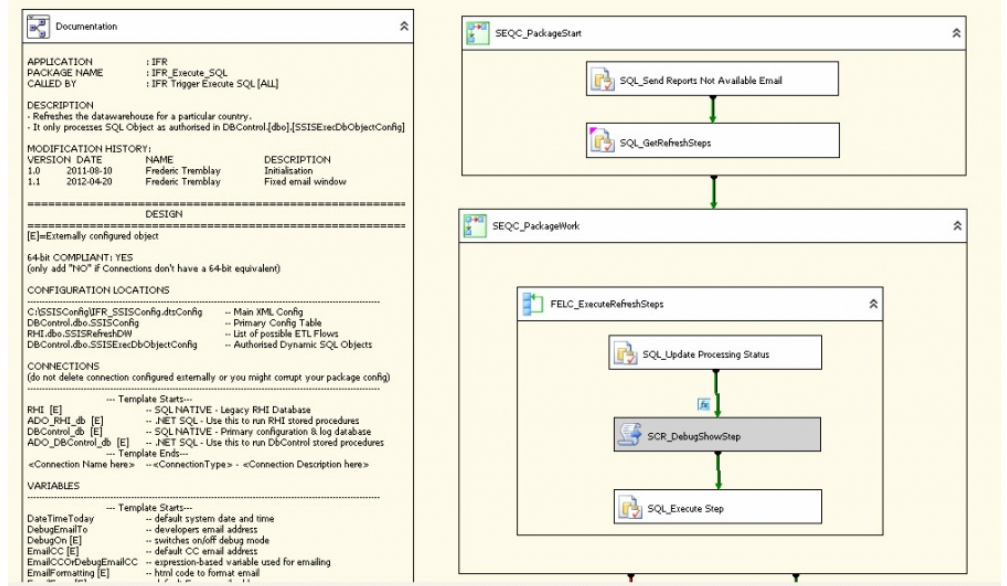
Documentation

APPLICATION : IFR
PACKAGE NAME : IFR_Execute_SQL
CALLED BY : IFR Trigger Execute SQL [ALL]

DESCRIPTION
- Refreshes the datawarehouse for a particular country.
- It only processes SQL Object as authorised in DBControl.[dbo].[SSISExecDbObjectConfig]

MODIFICATION HISTORY:

| VERSION | DATE | NAME | DESCRIPTION |
|---|---|---|---|
| 1.0 | 2011-08-10 | Frederic Tremblay | Initialisation |
| 1.1 | 2012-04-20 | Frederic Tremblay | Fixed email window |

DESIGN

[E]=Externally configured object

64-bit COMPLIANT: YES
(only add "NO" if Connections don't have a 64-bit equivalent)

CONFIGURATION LOCATIONS

C:\SSISConfig\IFR_SSISConfig.dtsConfig -- Main XML Config
DBControl.dbo.SSISConfig -- Primary Config Table
RHI.dbo.SSISRefreshDW -- List of possible ETL Flows
DBControl.dbo.SSISExecDbObjectConfig -- Authorised Dynamic SQL Objects

CONNECTIONS
(do not delete connection configured externally or you might corrupt your package config)

--- Template Starts---
RHI [E] -- SQL NATIVE - Legacy RHI Database
ADO_RHI_db [E] -- .NET SQL - Use this to run RHI stored procedures
DBControl_db [E] -- SQL NATIVE - Primary configuration & log database
ADO_DBControl_db [E] -- .NET SQL - Use this to run DbControl stored procedures
--- Template Ends---
<Connection Name here> --<ConnectionType> - <Connection Description here>

VARIABLES

--- Template Starts---
DateTimeToday -- default system date and time
DebugEmailTo -- developers email address
DebugOn [E] -- switches on/off debug mode
EmailCC [E] -- default CC email address
EmailCCOrDebugEmailCC -- expression-based variable used for emailing
EmailFormatting [E] -- html code to format email
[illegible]

SEQC_PackageStart
SQL_Send Reports Not Available Email
SQL_GetRefreshSteps
SEQC_PackageWork
FELC_ExecuteRefreshSteps
SQL_Update Processing Status
fx
SCR_DebugShowStep
SQL_Execute Step